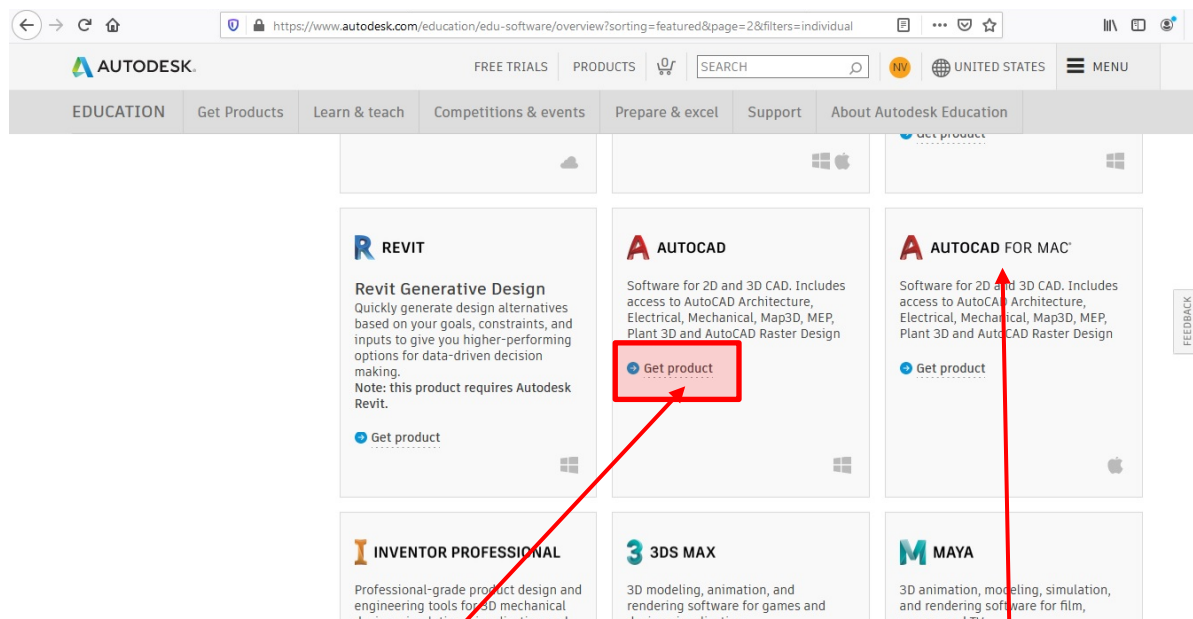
https://www.autodesk.com/education/edu-software/overview?sorting=featured&page=2&filters=individual

AUTODESK.

FREE TRIALS PRODUCTS SEARCH NV UNITED STATES MENU

EDUCATION Get Products Learn & teach Competitions & events Prepare & excel Support About Autodesk Education

Get product

REVIT

Revit Generative Design

Quickly generate design alternatives based on your goals, constraints, and inputs to give you higher-performing options for data-driven decision making.

Note: this product requires Autodesk Revit.

Get product

AUTOCAD

Software for 2D and 3D CAD. Includes access to AutoCAD Architecture, Electrical, Mechanical, Map3D, MEP, Plant 3D and AutoCAD Raster Design

Get product

AUTOCAD FOR MAC

Software for 2D and 3D CAD. Includes access to AutoCAD Architecture, Electrical, Mechanical, Map3D, MEP, Plant 3D and AutoCAD Raster Design

Get product

FEEDBACK

INVENTOR PROFESSIONAL

Professional-grade product design and engineering tools for 3D mechanical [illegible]

3DS MAX

3D modeling, animation, and rendering software for games and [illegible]

MAYA

3D animation, modeling, simulation, and rendering software for film, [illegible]